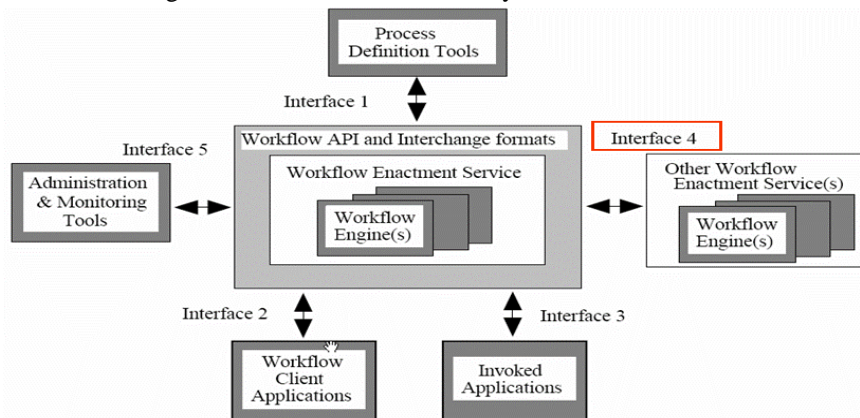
Process Definition Tools

Interface 1

Workflow API and Interchange formats

Interface 4

Interface 5

Administration & Monitoring Tools

Workflow Enactment Service

Workflow Engine(s)

Other Workflow Enactment Service(s)

Workflow Engine(s)

Interface 2

Interface 3

Workflow Client Applications

Invoked Applications